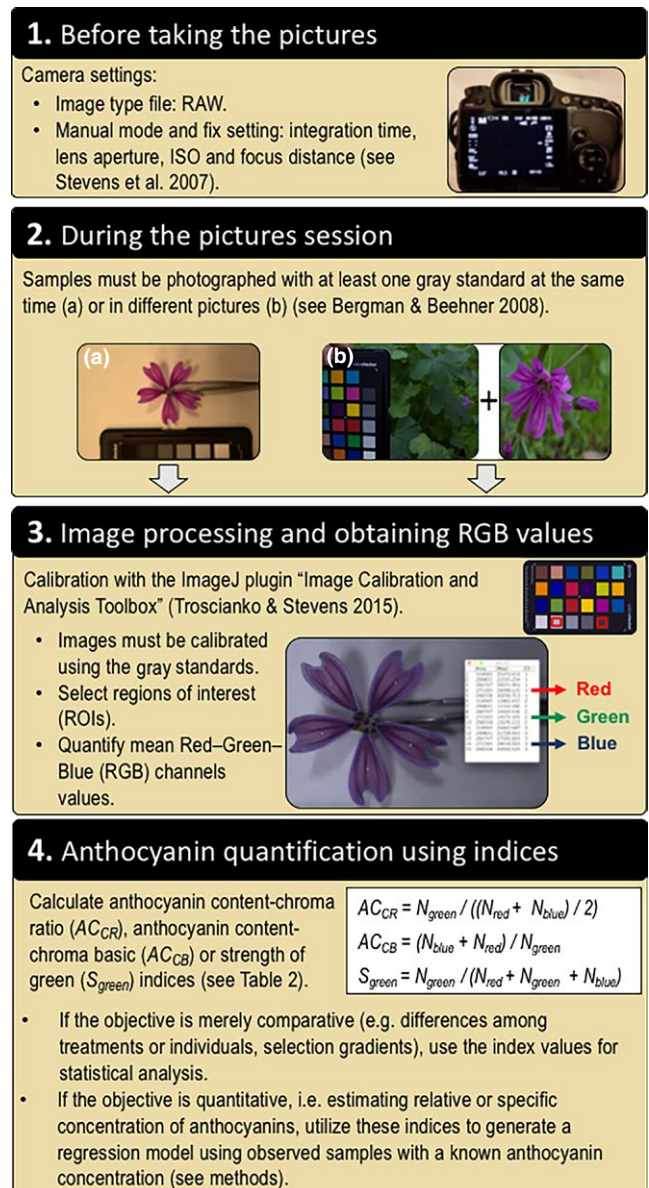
1. Before taking the pictures

Camera settings:

- Image type file: RAW.
- Manual mode and fix setting: integration time, lens aperture, ISO and focus distance (see Stevens et al. 2007).

2. During the pictures session

Samples must be photographed with at least one gray standard at the same time (a) or in different pictures (b) (see Bergman & Beehner 2008).

(a)

(b)

+

3. Image processing and obtaining RGB values

Calibration with the ImageJ plugin "Image Calibration and Analysis Toolbox" (Troscianko & Stevens 2015).

- Images must be calibrated using the gray standards.
- Select regions of interest (ROIs).
- Quantify mean Red–Green–Blue (RGB) channels values.

Red
Green
Blue

4. Anthocyanin quantification using indices

Calculate anthocyanin content-chroma ratio ($AC_{CR}$), anthocyanin content-chroma basic ($AC_{CB}$) or strength of green ($S_{green}$) indices (see Table 2).

$AC_{CR} = N_{green} / ((N_{red} + N_{blue}) / 2)$
$AC_{CB} = (N_{blue} + N_{red}) / N_{green}$
$S_{green} = N_{green} / (N_{red} + N_{green} + N_{blue})$

- If the objective is merely comparative (e.g. differences among treatments or individuals, selection gradients), use the index values for statistical analysis.
- If the objective is quantitative, i.e. estimating relative or specific concentration of anthocyanins, utilize these indices to generate a regression model using observed samples with a known anthocyanin concentration (see methods).